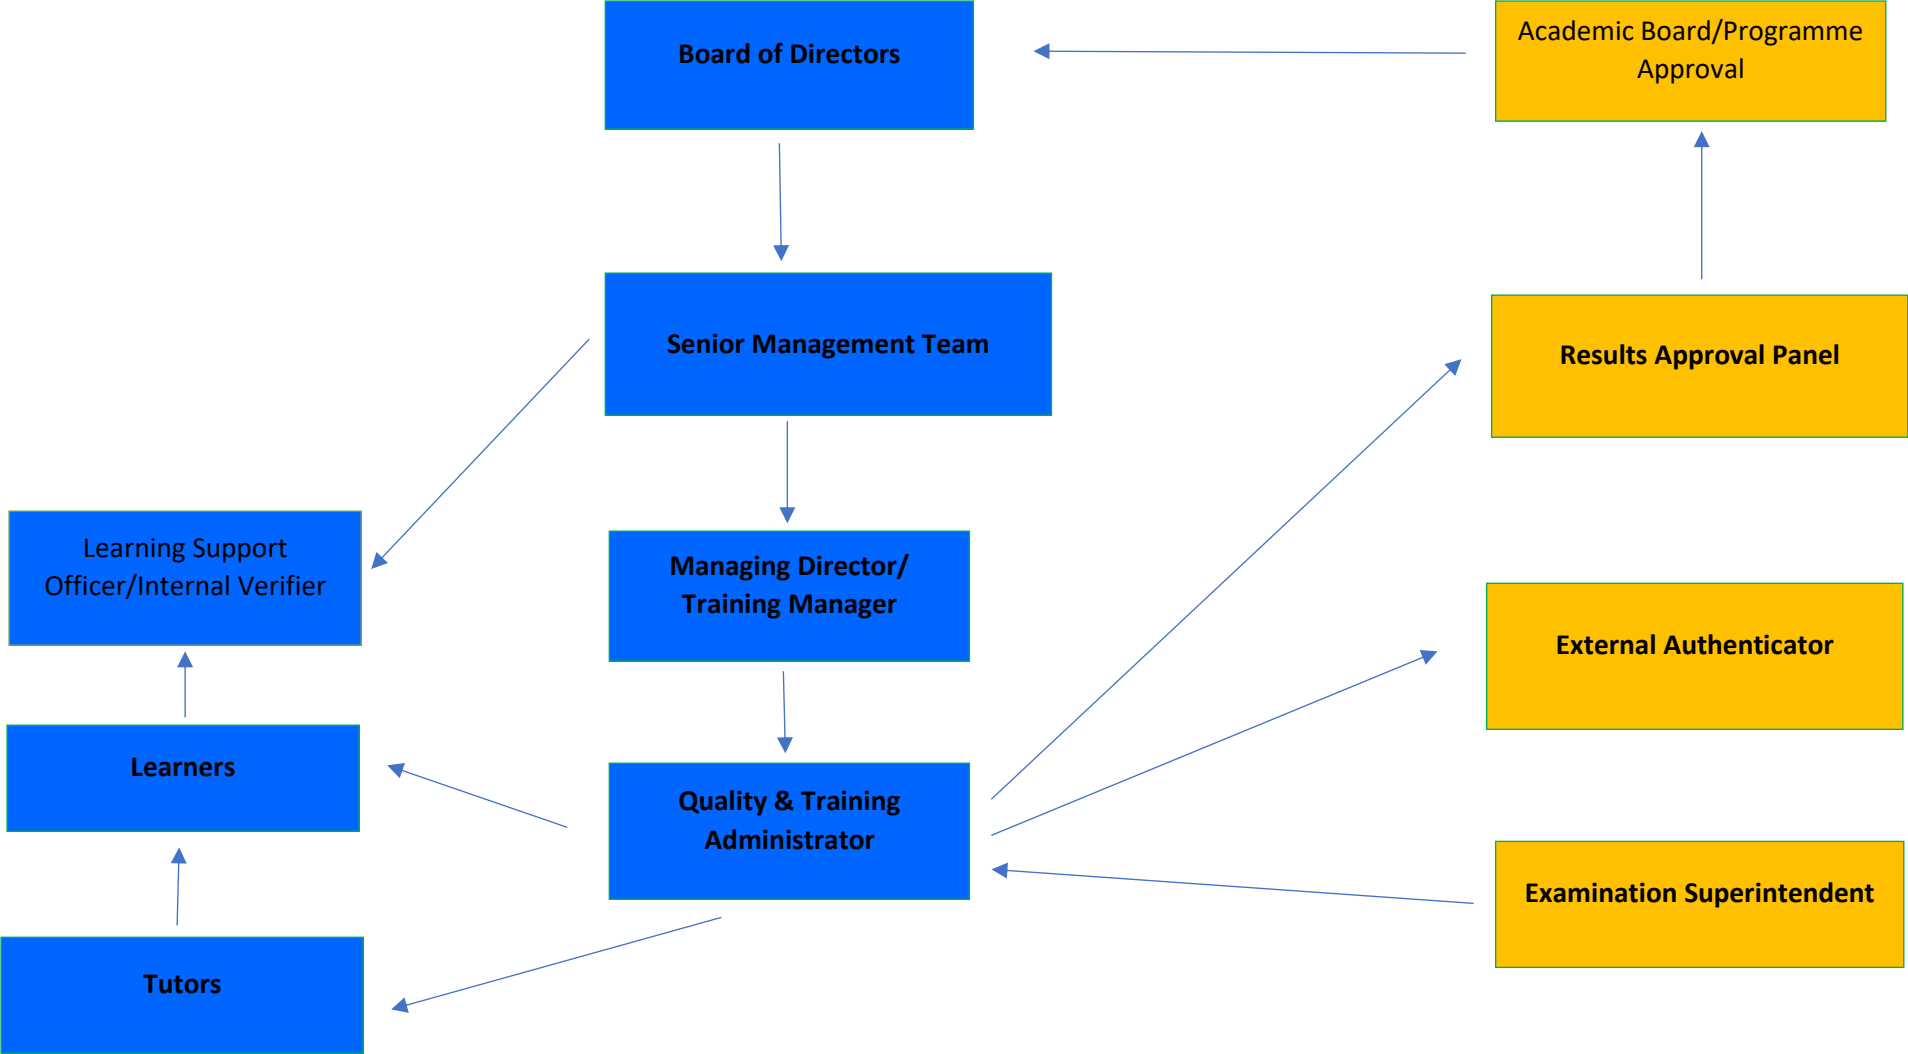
Board of Directors

Academic Board/Programme Approval

Senior Management Team

Results Approval Panel

Learning Support Officer/Internal Verifier

Managing Director/ Training Manager

External Authenticator

Learners

Quality & Training Administrator

Examination Superintendent

Tutors